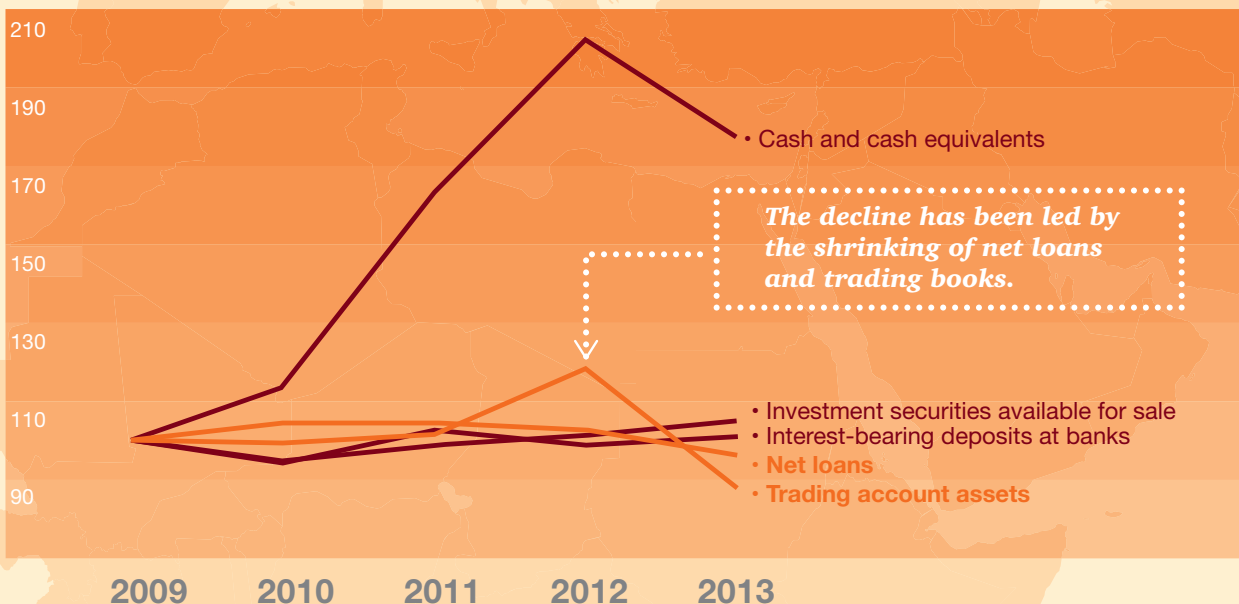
210
190
170
150
130
110
90

• Cash and cash equivalents

The decline has been led by the shrinking of net loans and trading books.

• Investment securities available for sale
• Interest-bearing deposits at banks
• Net loans
• Trading account assets

2009 2010 2011 2012 2013